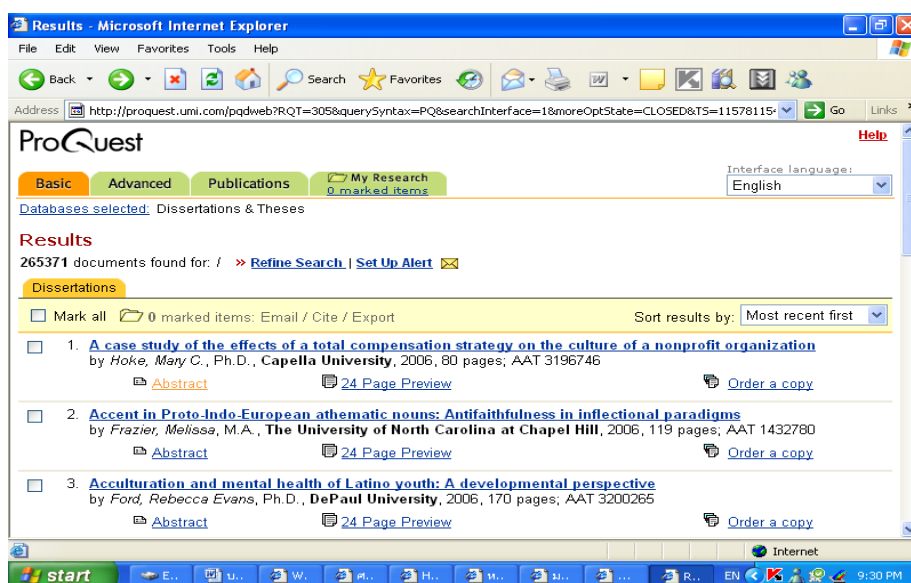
Results - Microsoft Internet Explorer

File Edit View Favorites Tools Help

Back Search Favorites

Address http://proquest.umi.com/pqdweb?RQT=305&querySyntax=PQ&searchInterface=1&moreOptState=CLOSED&TS=11578115 Go Links

ProQuest

Help

Basic Advanced Publications My Research 0 marked items

Interface language:
English

Databases selected: Dissertations & Theses

Results

265371 documents found for: / » Refine Search | Set Up Alert

Dissertations

Mark all 0 marked items: Email / Cite / Export

Sort results by: Most recent first

1. A case study of the effects of a total compensation strategy on the culture of a nonprofit organization
by Hoke, Mary C., Ph.D., Capella University, 2006, 80 pages; AAT 3196746
Abstract 24 Page Preview Order a copy

2. Accent in Proto-Indo-European athematic nouns: Antifaithfulness in inflectional paradigms
by Frazier, Melissa, M.A., The University of North Carolina at Chapel Hill, 2006, 119 pages; AAT 1432780
Abstract 24 Page Preview Order a copy

3. Acculturation and mental health of Latino youth: A developmental perspective
by Ford, Rebecca Evans, Ph.D., DePaul University, 2006, 170 pages; AAT 3200265
Abstract 24 Page Preview Order a copy

Internet

start E.. น.. W.. ศ.. H.. ห.. ม.. ... R.. EN 9:30 PM